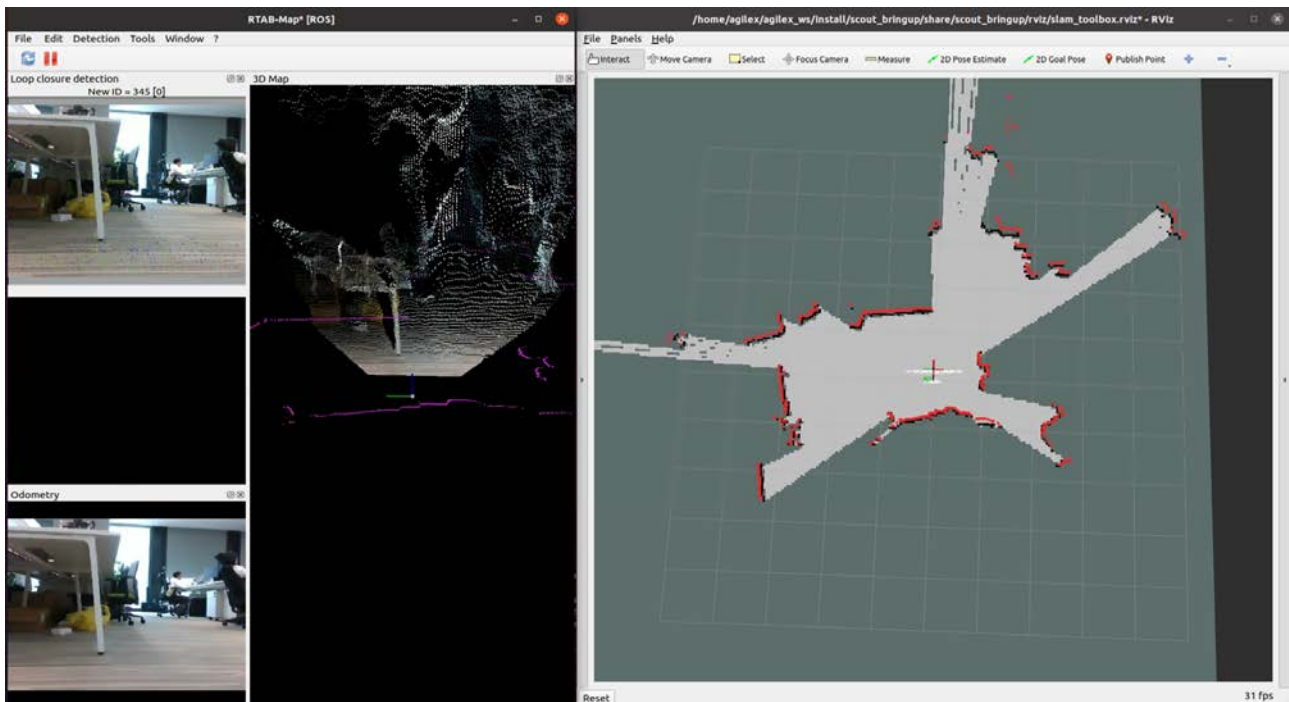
RTAB-Map* [ROS]

File Edit Detection Tools Window ?

Loop closure detection

New ID = 345 [0]

3D Map

Odometry

/home/agilex/agilex_ws/install/scout_bringup/share/scout_bringup/rviz/slam_toolbox.rviz* - RViz

File Panels Help

Interact Move Camera Select Focus Camera Measure 2D Pose Estimate 2D Goal Pose Publish Point

Reset

31 fps